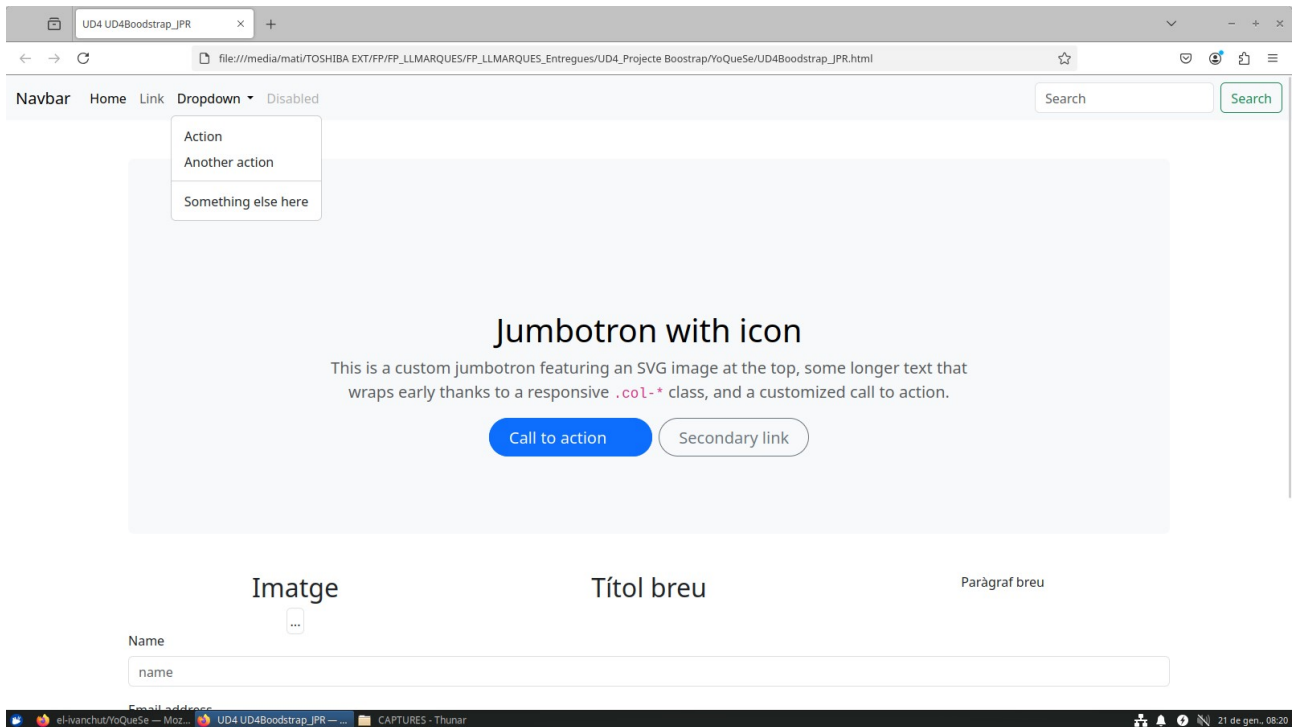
UD4 UD4Boodstrap_JPR ×   +

file:///media/mati/TOSHIBA EXT/FP/FP_LLMARQUES/FP_LLMARQUES_Entregues/UD4_Projecte Boostrap/YoQueSe/UD4Boodstrap_JPR.html

Navbar Home Link Dropdown Disabled

Search Search

Action
Another action
Something else here

Jumbotron with icon

This is a custom jumbotron featuring an SVG image at the top, some longer text that wraps early thanks to a responsive .col-* class, and a customized call to action.

Call to action Secondary link

Imatge

...

Títol breu

Paràgraf breu

Name

name

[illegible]

el-ivanchut/YoQueSe — Moz... UD4 UD4Boodstrap_JPR — ... CAPTURES - Thunar

21 de gen., 08:20